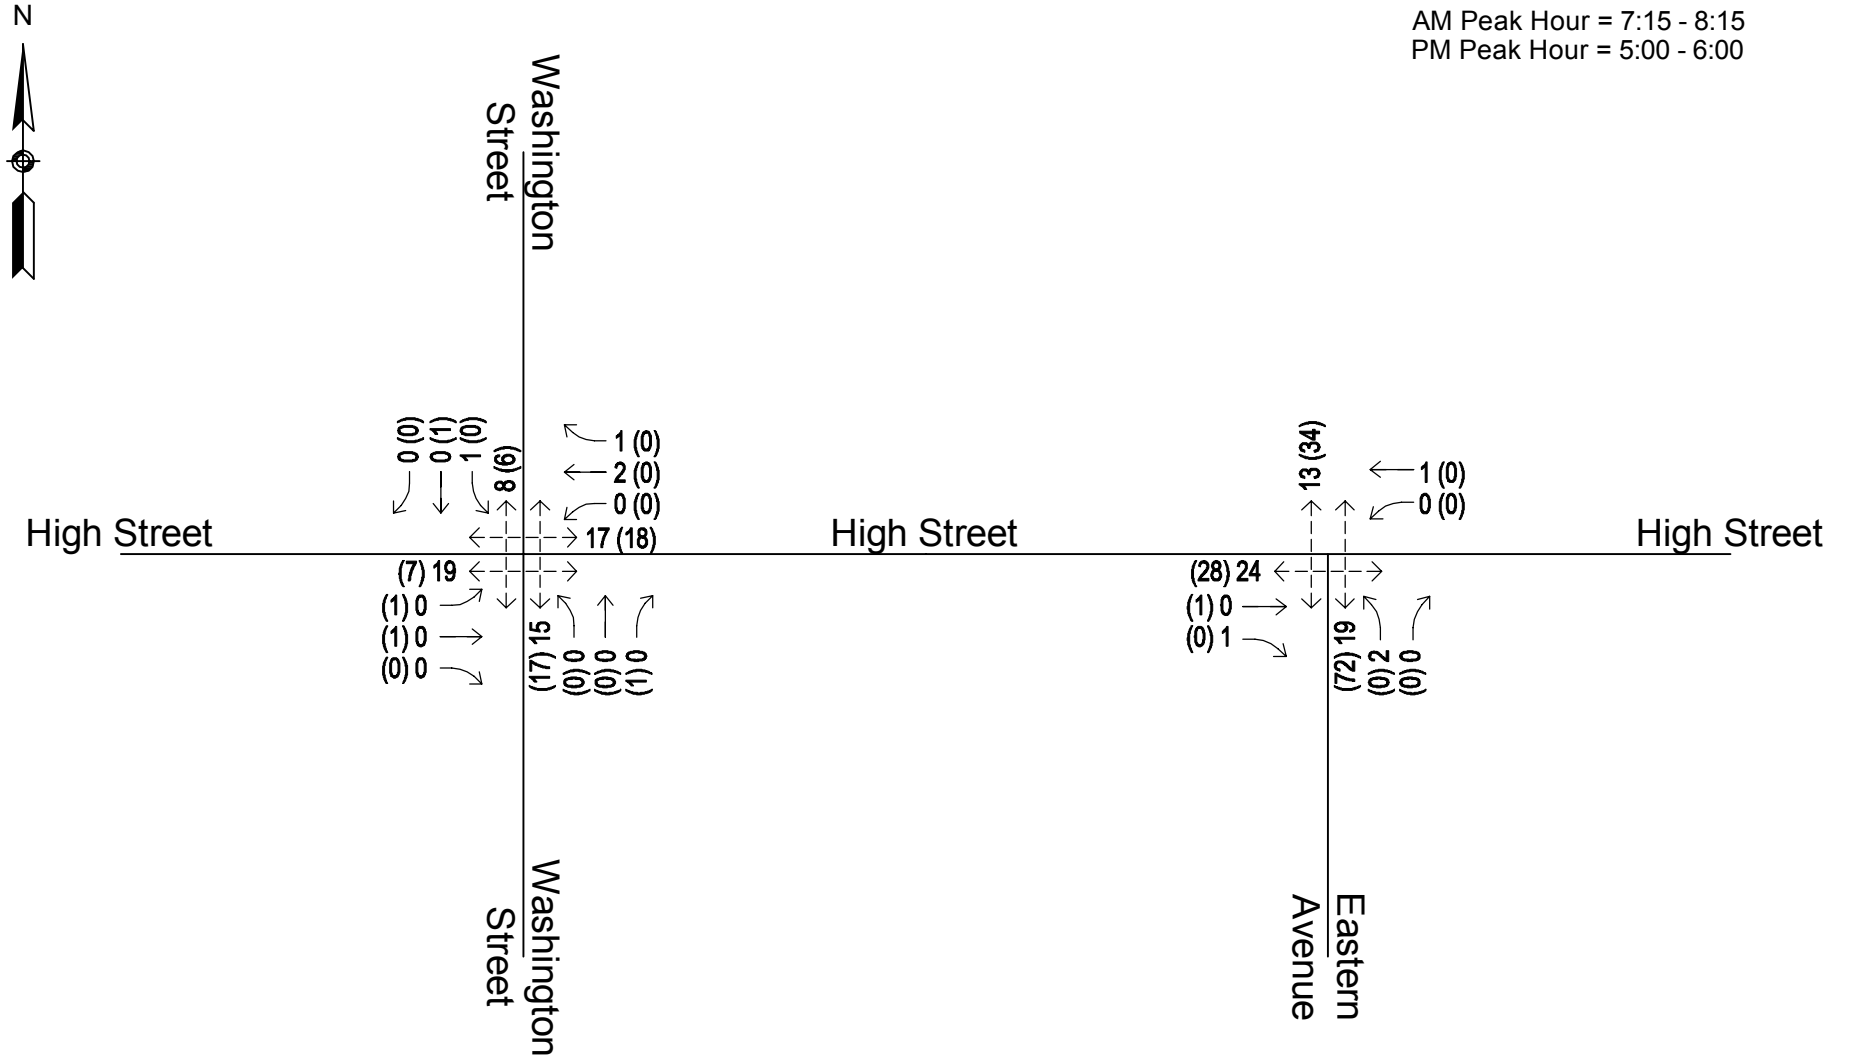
N

AM Peak Hour = 7:15 - 8:15
PM Peak Hour = 5:00 - 6:00

Washington Street

0 (0)
0 (1)
1 (0)
8 (6)

1 (0)
2 (0)
0 (0)
17 (18)

High Street

High Street

High Street

(7) 19
(1) 0
(1) 0
(0) 0

(17) 15
(0) 0
(0) 0
(1) 0

13 (34)

1 (0)
0 (0)

(28) 24
(1) 0
(0) 1

(72) 19
(0) 2
(0) 0

Washington Street

Eastern Avenue